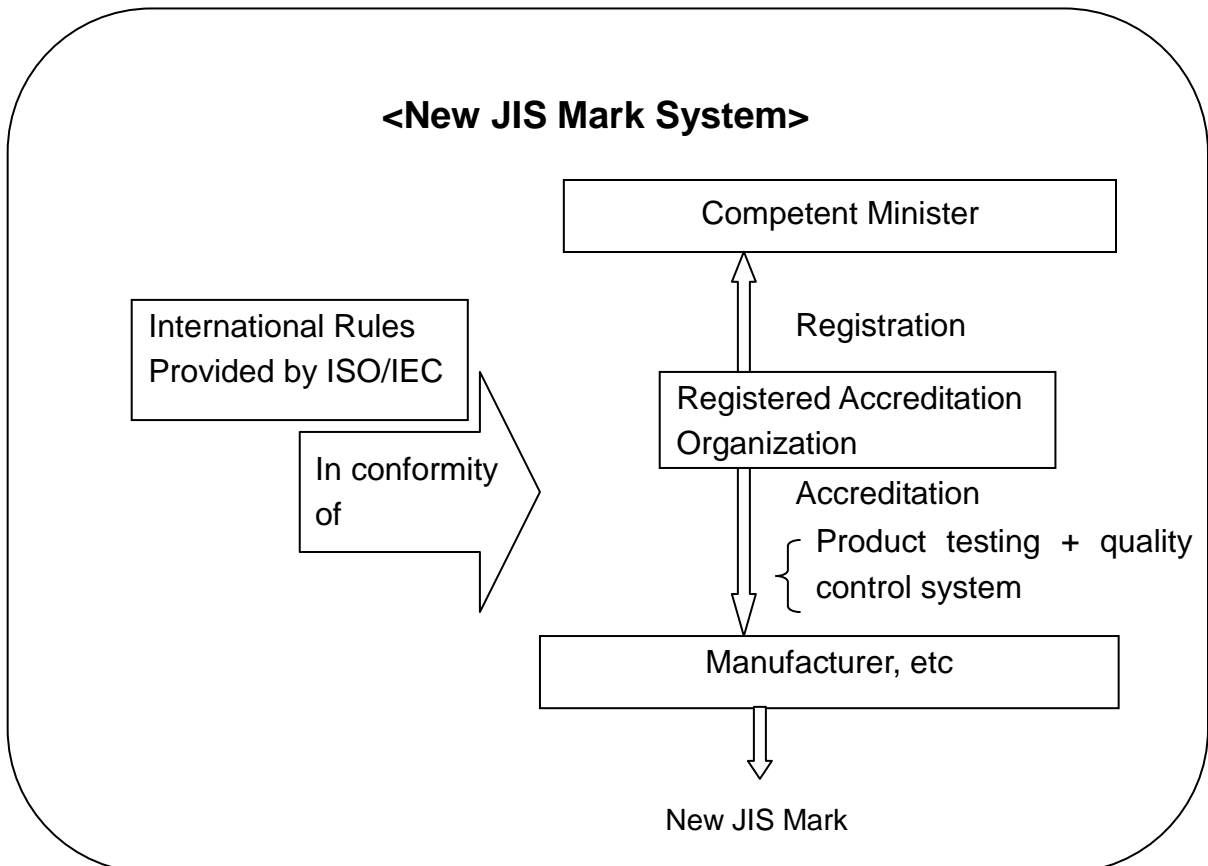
<New JIS Mark System>

Competent Minister

International Rules Provided by ISO/IEC

Registration

Registered Accreditation Organization

In conformity of

Accreditation

Product testing + quality control system

Manufacturer, etc

New JIS Mark